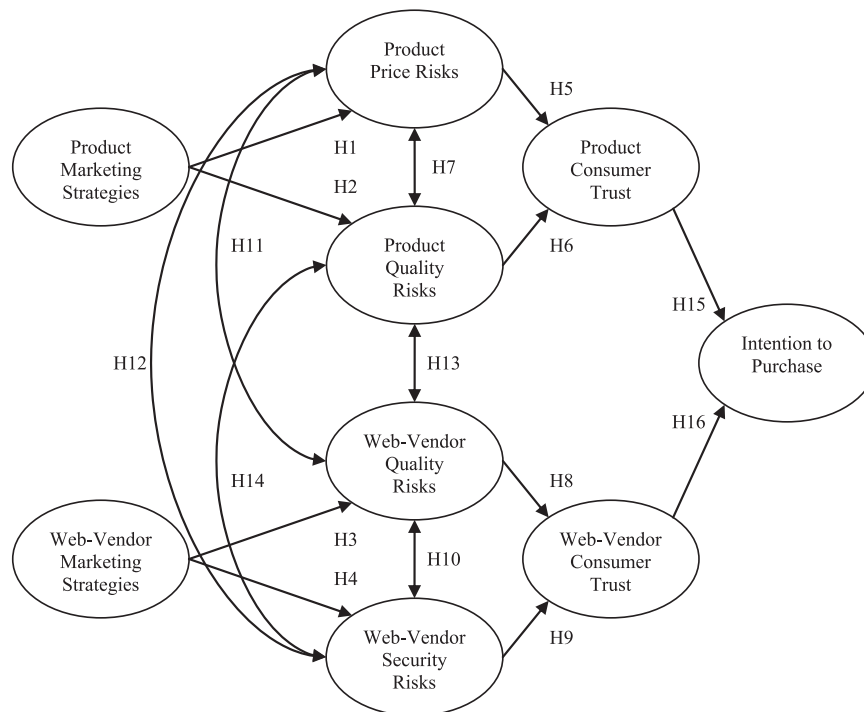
Product Price Risks

H5

Product Marketing Strategies

H1

H7

Product Consumer Trust

H2

H11

Product Quality Risks

H6

H15

Intention to Purchase

H12

H13

H16

Web-Vendor Quality Risks

H14

H8

Web-Vendor Marketing Strategies

H3

H10

Web-Vendor Consumer Trust

H4

Web-Vendor Security Risks

H9